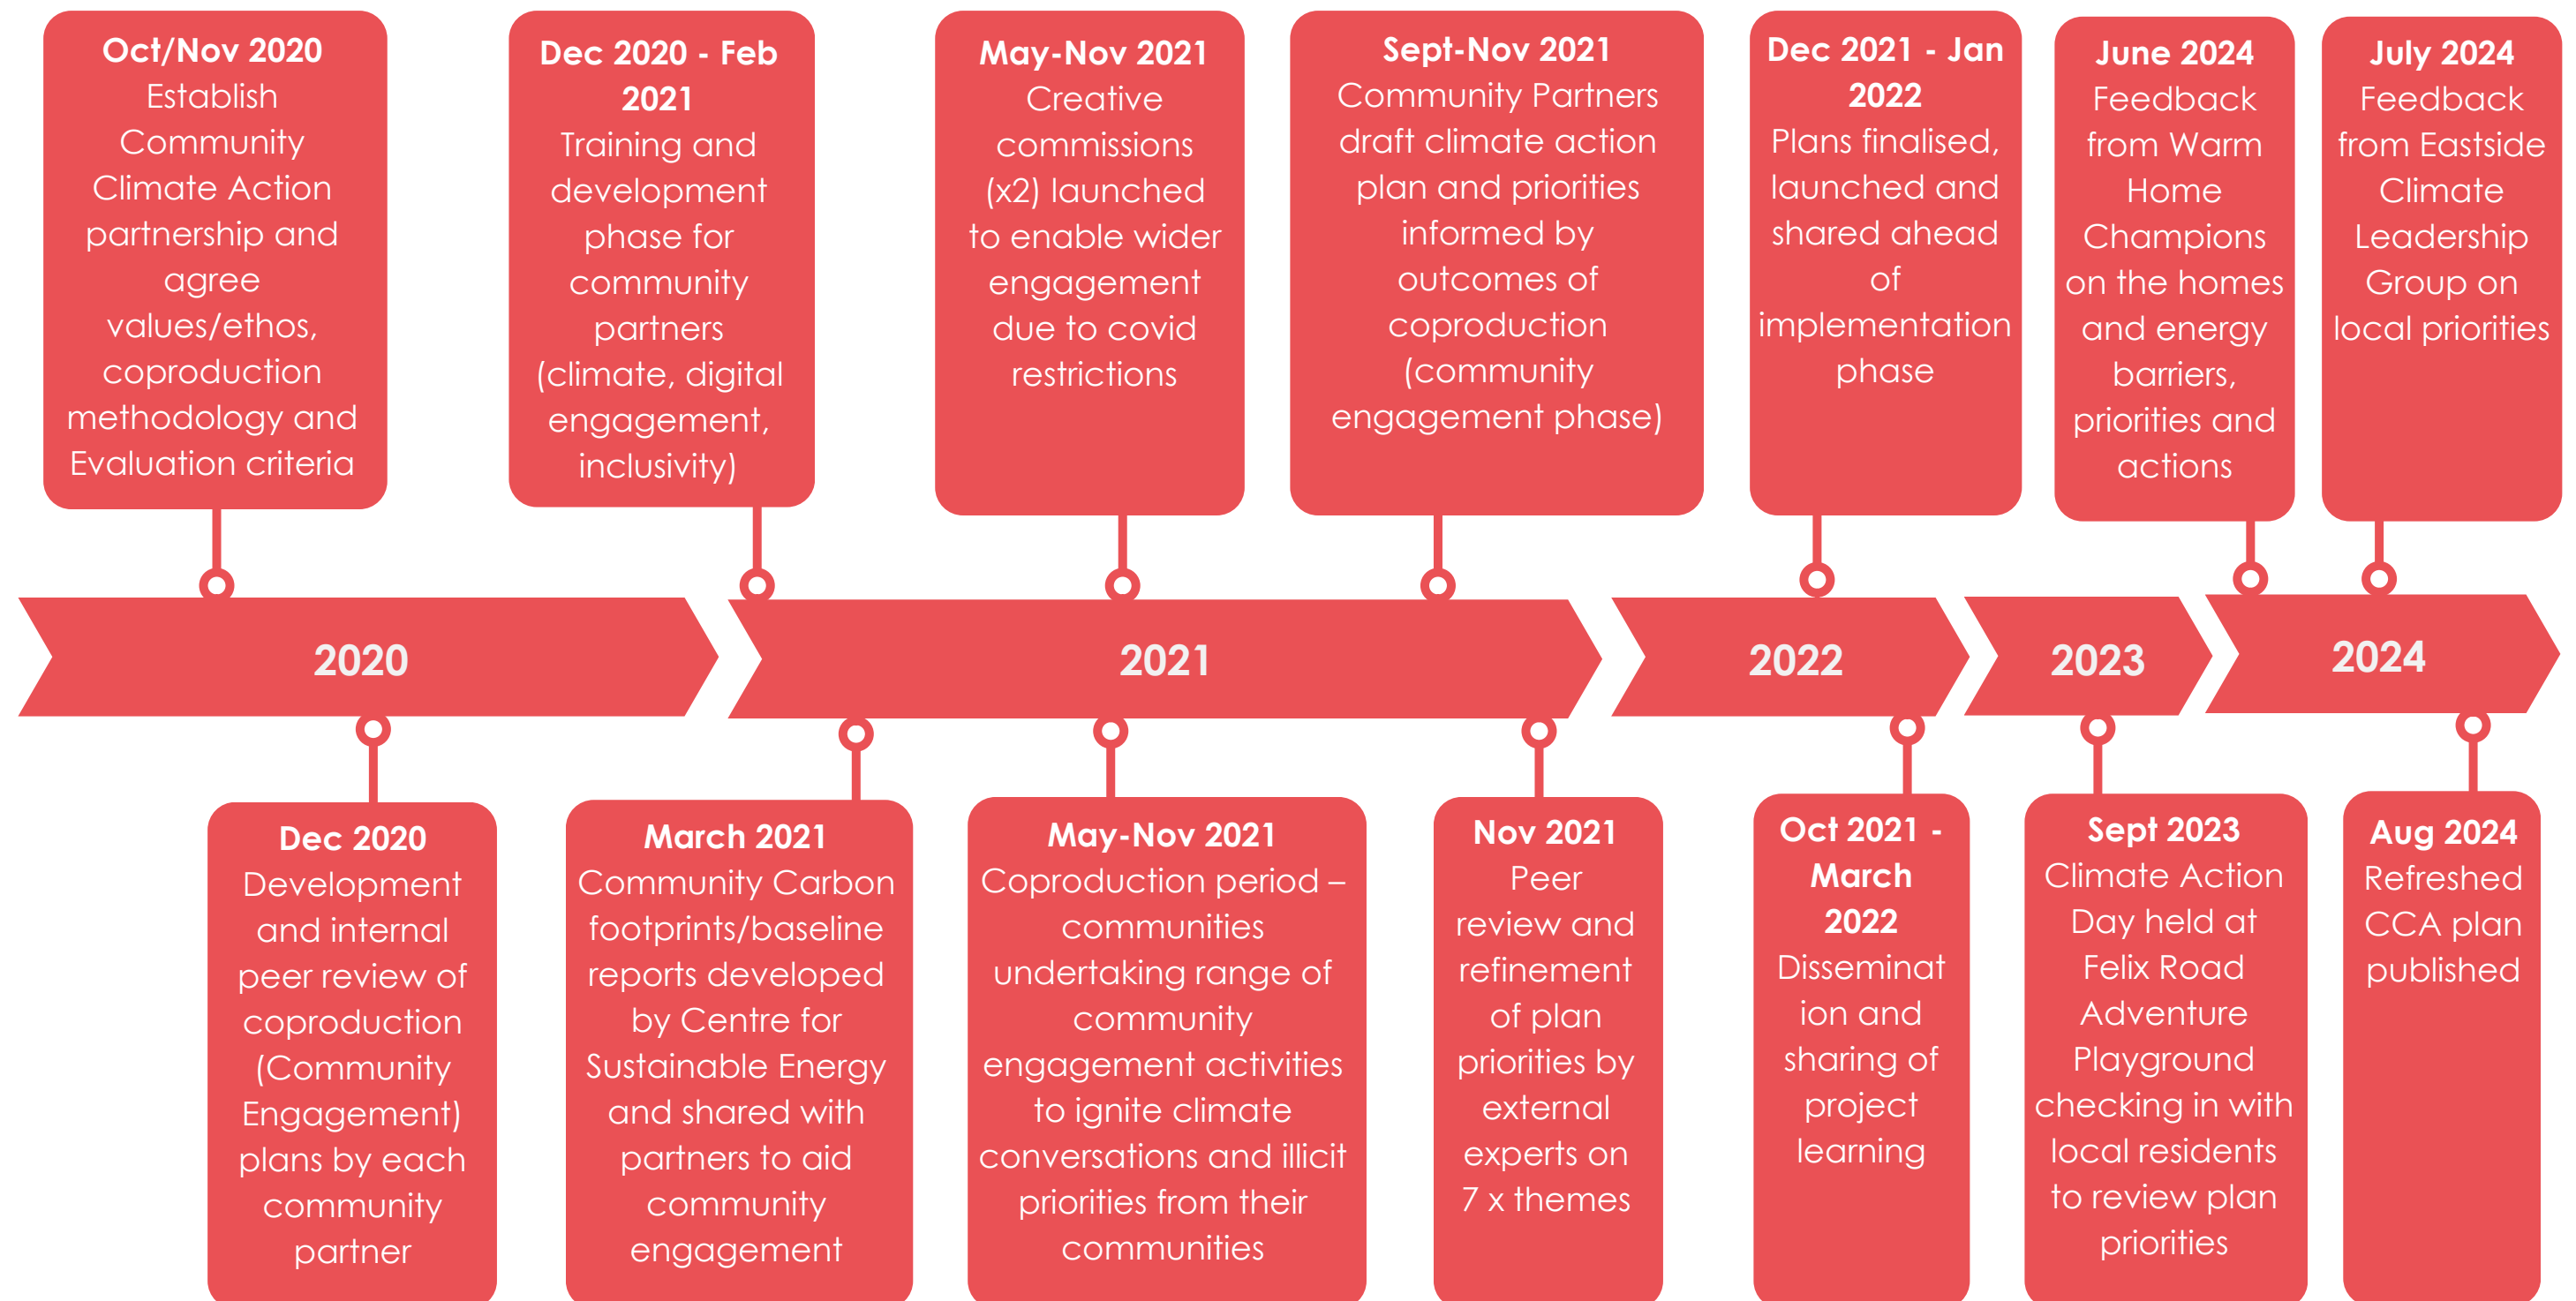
**Oct/Nov 2020**
Establish Community Climate Action partnership and agree values/ethos, coproduction methodology and Evaluation criteria

**Dec 2020 - Feb 2021**
Training and development phase for community partners (climate, digital engagement, inclusivity)

**May-Nov 2021**
Creative commissions (x2) launched to enable wider engagement due to covid restrictions

**Sept-Nov 2021**
Community Partners draft climate action plan and priorities informed by outcomes of coproduction (community engagement phase)

**Dec 2021 - Jan 2022**
Plans finalised, launched and shared ahead of implementation phase

**June 2024**
Feedback from Warm Home Champions on the homes and energy barriers, priorities and actions

**July 2024**
Feedback from Eastside Climate Leadership Group on local priorities

2020

2021

2022

2023

2024

**Dec 2020**
Development and internal peer review of coproduction (Community Engagement) plans by each community partner

**March 2021**
Community Carbon footprints/baseline reports developed by Centre for Sustainable Energy and shared with partners to aid community engagement

**May-Nov 2021**
Coproduction period – communities undertaking range of community engagement activities to ignite climate conversations and illicit priorities from their communities

**Nov 2021**
Peer review and refinement of plan priorities by external experts on 7 x themes

**Oct 2021 - March 2022**
Disseminat ion and sharing of project learning

**Sept 2023**
Climate Action Day held at Felix Road Adventure Playground checking in with local residents to review plan priorities

**Aug 2024**
Refreshed CCA plan published